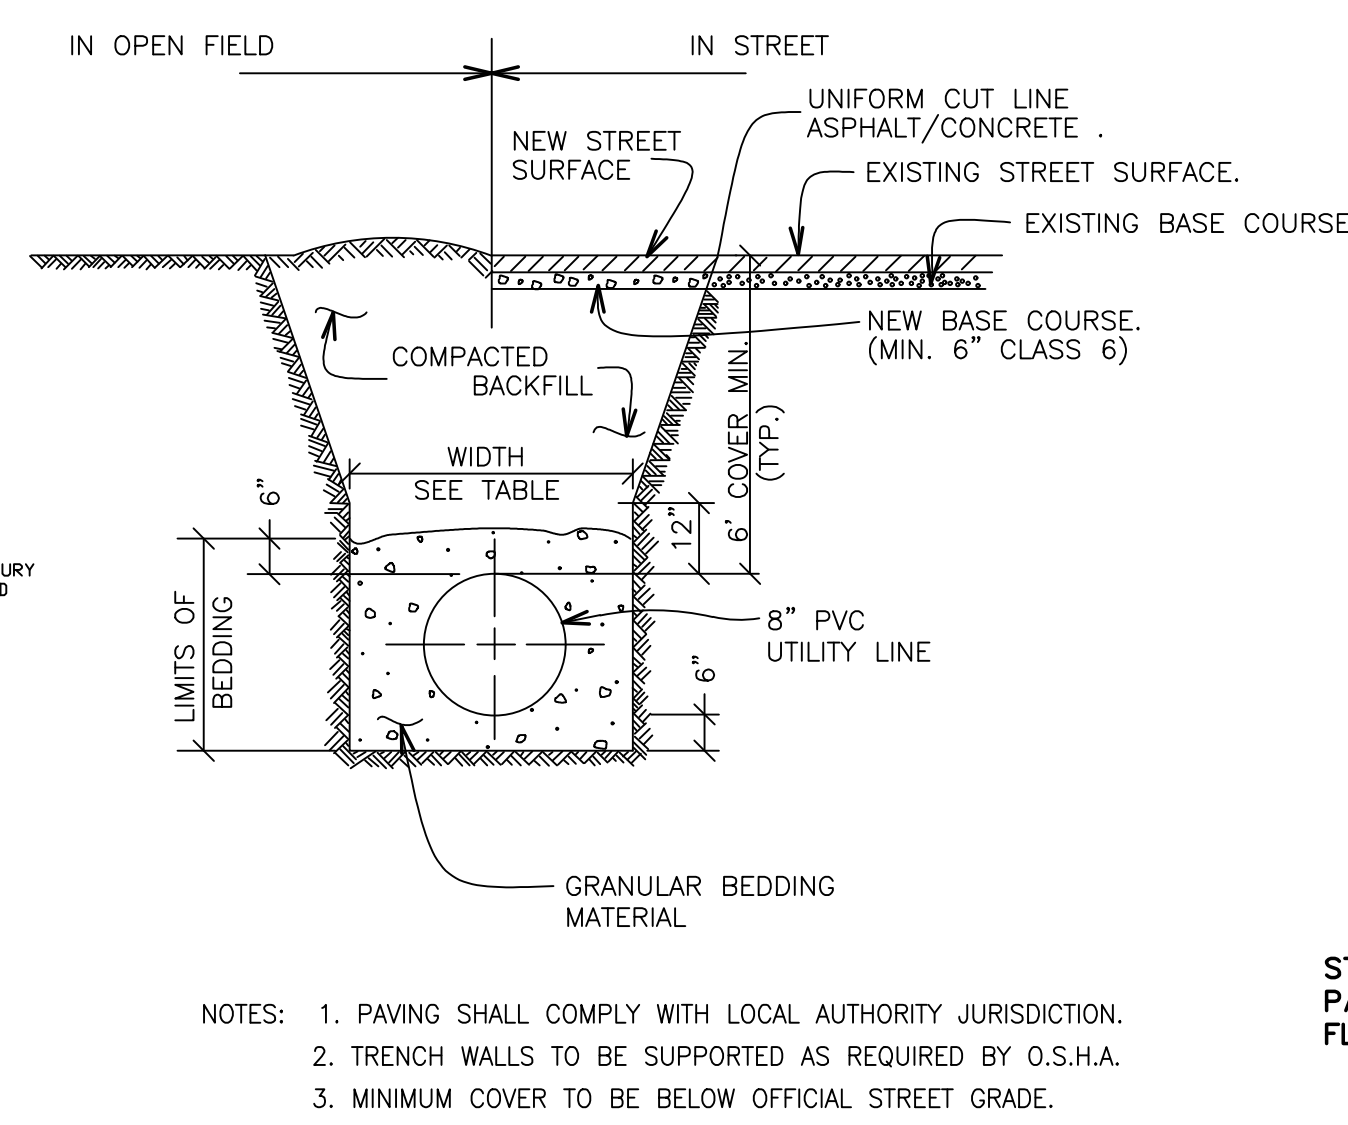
IN OPEN FIELD

IN STREET

UNIFORM CUT LINE
ASPHALT/CONCRETE .

NEW STREET
SURFACE

EXISTING STREET SURFACE.

EXISTING BASE COURSE

NEW BASE COURSE.
(MIN. 6" CLASS 6)

COMPACTED
BACKFILL

6' COVER MIN.
(TYP.)

WIDTH
SEE TABLE

6"

12"

URY
D

LIMITS OF
BEDDING

8" PVC
UTILITY LINE

6"

GRANULAR BEDDING
MATERIAL

S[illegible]
P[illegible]
F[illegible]

NOTES: 1. PAVING SHALL COMPLY WITH LOCAL AUTHORITY JURISDICTION.
2. TRENCH WALLS TO BE SUPPORTED AS REQUIRED BY O.S.H.A.
3. MINIMUM COVER TO BE BELOW OFFICIAL STREET GRADE.